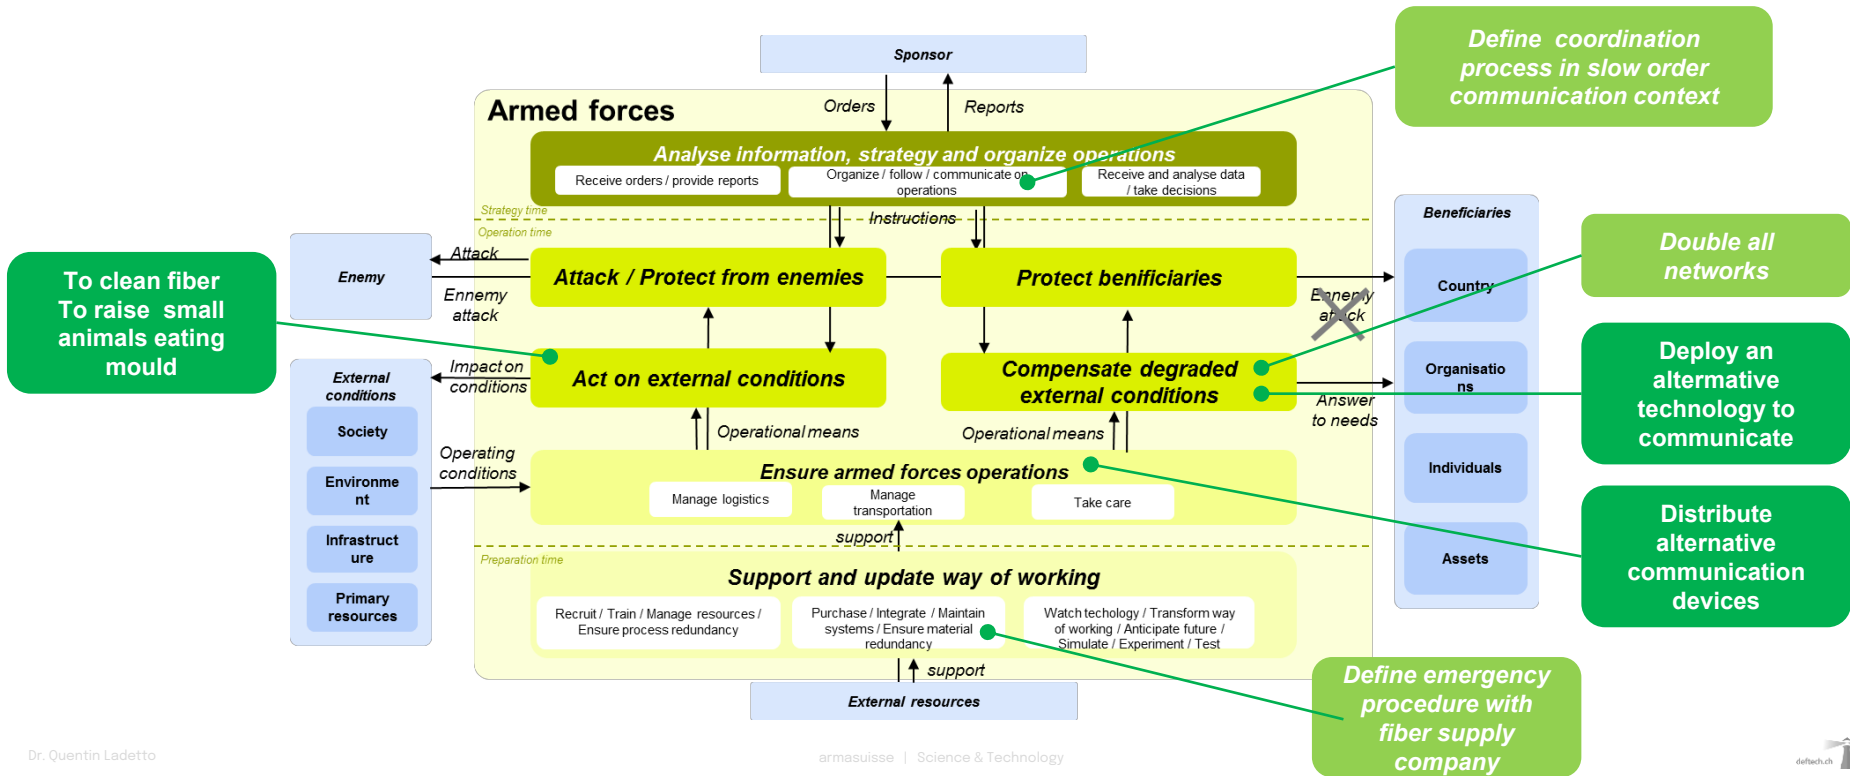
Sponsor

Orders

Reports

Armed forces

Analyse information, strategy and organize operations

Receive orders / provide reports

Organize / follow / communicate on operations

Receive and analyse data / take decisions

Define coordination process in slow order communication context

Strategy time

Operation time

Instructions

Enemy

Attack

Ennemy attack

Attack / Protect from enemies

Protect benificiaries

Beneficiaries

Country

Ennemy attack

Double all networks

To clean fiber
To raise small animals eating mould

External conditions

Impact on conditions

Act on external conditions

Compensate degraded external conditions

Organisations

Answer to needs

Deploy an altermative technology to communicate

Society

Environment

Infrastructure

Primary resources

Operating conditions

Operational means

Operational means

Ensure armed forces operations

Manage logistics

Manage transportation

Take care

Individuals

Assets

Distribute alternative communication devices

support

Preparation time

Support and update way of working

Recruit / Train / Manage resources / Ensure process redundancy

Purchase / Integrate / Maintain systems / Ensure material redundancy

Watch technology / Transform way of working / Anticipate future / Simulate / Experiment / Test

support

External resources

Define emergency procedure with fiber supply company

Dr. Quentin Ladetto

armasuisse | Science & Technology

deftech.ch